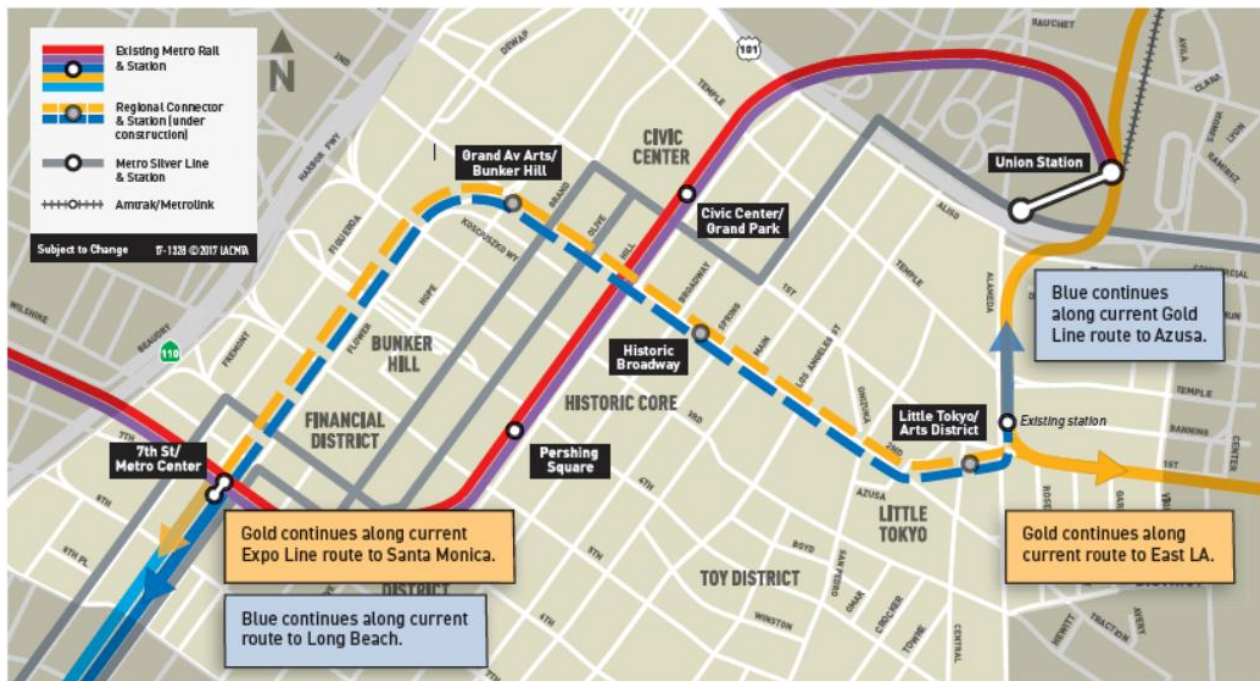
Existing Metro Rail & Station

Regional Connector & Station (under construction)

Metro Silver Line & Station

Amtrak/Metrolink

Subject to Change 17-1328 ©2017 LACMTA

N

101

110

Grand Av Arts/ Bunker Hill

CIVIC CENTER

Civic Center/ Grand Park

Union Station

Blue continues along current Gold Line route to Azusa.

BUNKER HILL

FINANCIAL DISTRICT

Historic Broadway

HISTORIC CORE

Little Tokyo/ Arts District

Existing station

7th St/ Metro Center

Pershing Square

LITTLE TOKYO

Gold continues along current Expo Line route to Santa Monica.

Gold continues along current route to East LA.

TOY DISTRICT

DISTRICT

Blue continues along current route to Long Beach.

BAUCHET

DEWAP

TEMPLE

HARBOR FWY

FIGUEROA

WILSHIRE

BEAUDRY

FREMONT

FLOWER

HOPE

KOSCIUSZKO WY

GRAND

OLIVE

HILL

BROADWAY

SPRING

MAIN

LOS ANGELES ST

1ST

2ND

3RD

4TH

5TH

7TH

8TH

9TH PL

ALISO

TEMPLE

ALAMEDA

COMMERCIAL

TEMPLE

BANNING

1ST

CENTER

AZUSA

BOYD

SAN PEDRO

OMAR

CRICKER

TOWNE

WINSTON

CENTRAL

HEWITT

TRACTION

AVERY

ONIZUKA

AVILA

CLARA

VIGNES

RAMIREZ